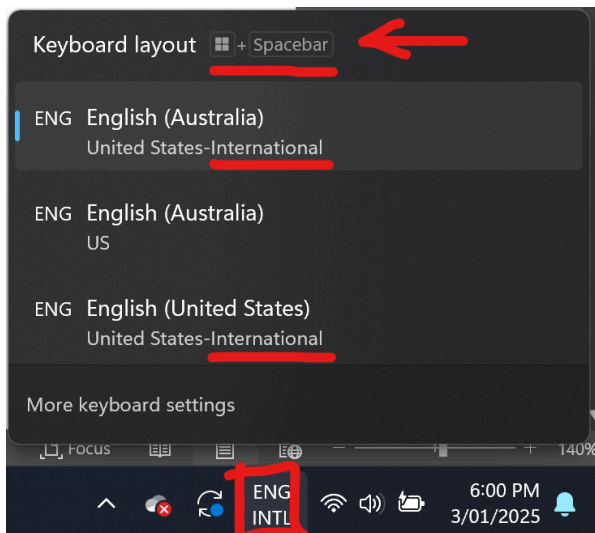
Keyboard layout + Spacebar

ENG English (Australia)
United States-International

ENG English (Australia)
US

ENG English (United States)
United States-International

More keyboard settings

Focus

140%

ENG
INTL

6:00 PM
3/01/2025